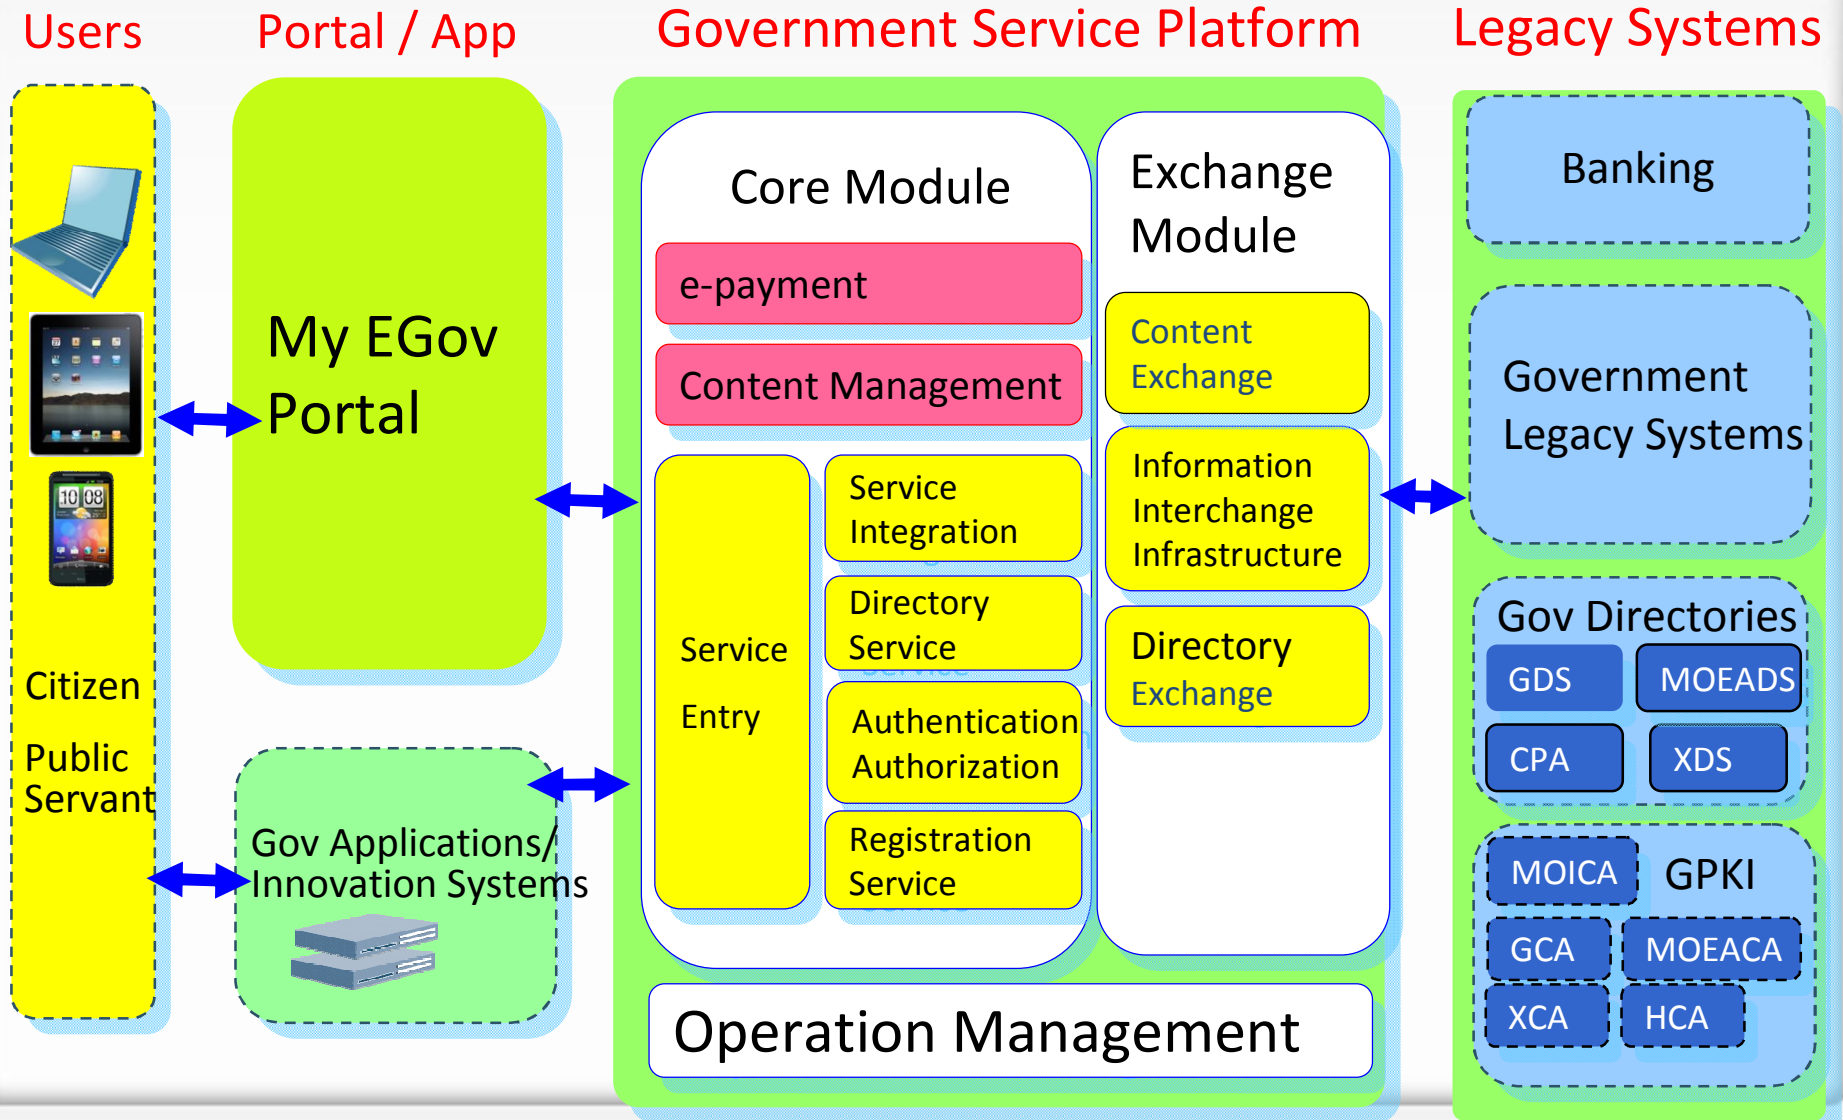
Users

Portal / App

Government Service Platform

Legacy Systems

10 08

Citizen

Public Servant

My EGov Portal

Gov Applications/ Innovation Systems

Core Module

e-payment

Content Management

Service Entry

Service Integration

Directory Service

Authentication Authorization

Registration Service

Exchange Module

Content Exchange

Information Interchange Infrastructure

Directory Exchange

Operation Management

Banking

Government Legacy Systems

Gov Directories

GDS

MOEADS

CPA

XDS

MOICA

GPKI

GCA

MOEACA

XCA

HCA